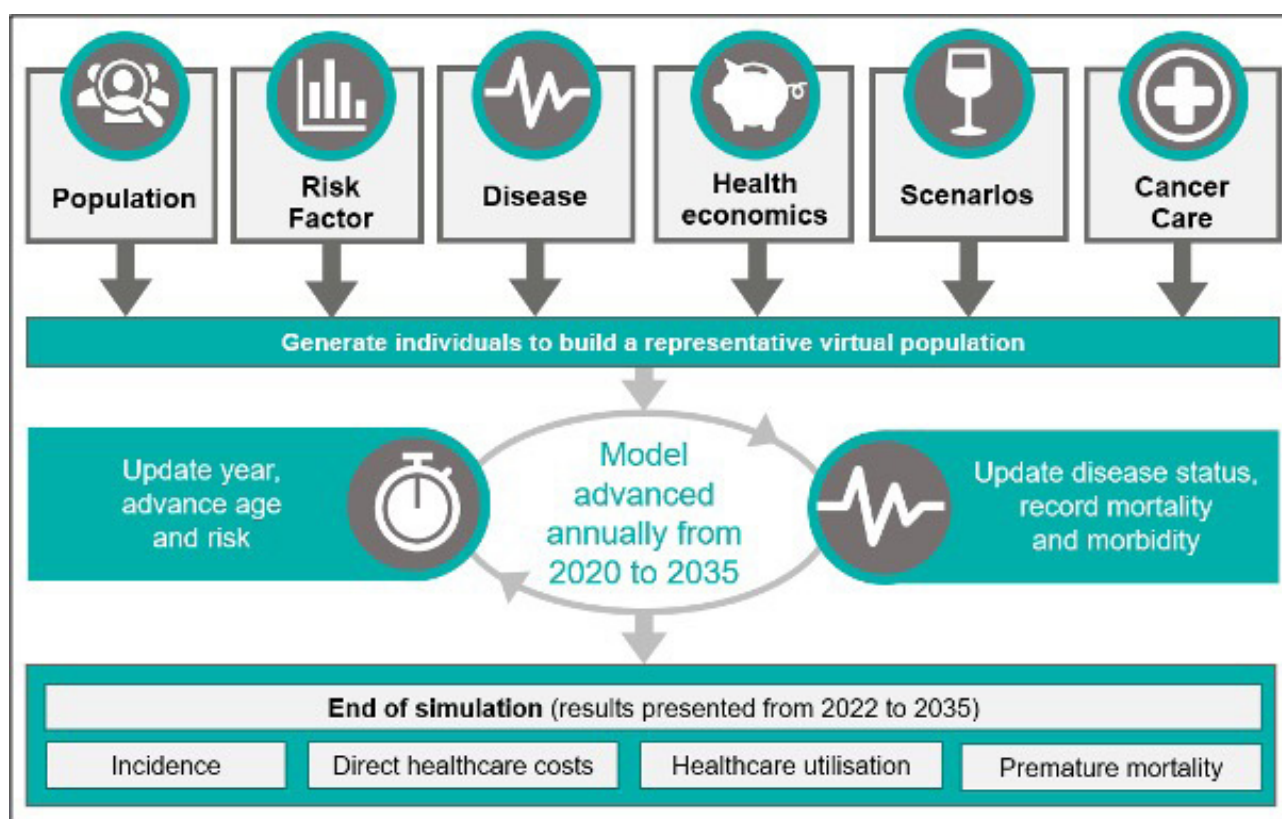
Population

Risk Factor

Disease

Health economics

Scenarios

Cancer Care

Generate individuals to build a representative virtual population

Update year, advance age and risk

Model advanced annually from 2020 to 2035

Update disease status, record mortality and morbidity

End of simulation (results presented from 2022 to 2035)

Incidence

Direct healthcare costs

Healthcare utilisation

Premature mortality